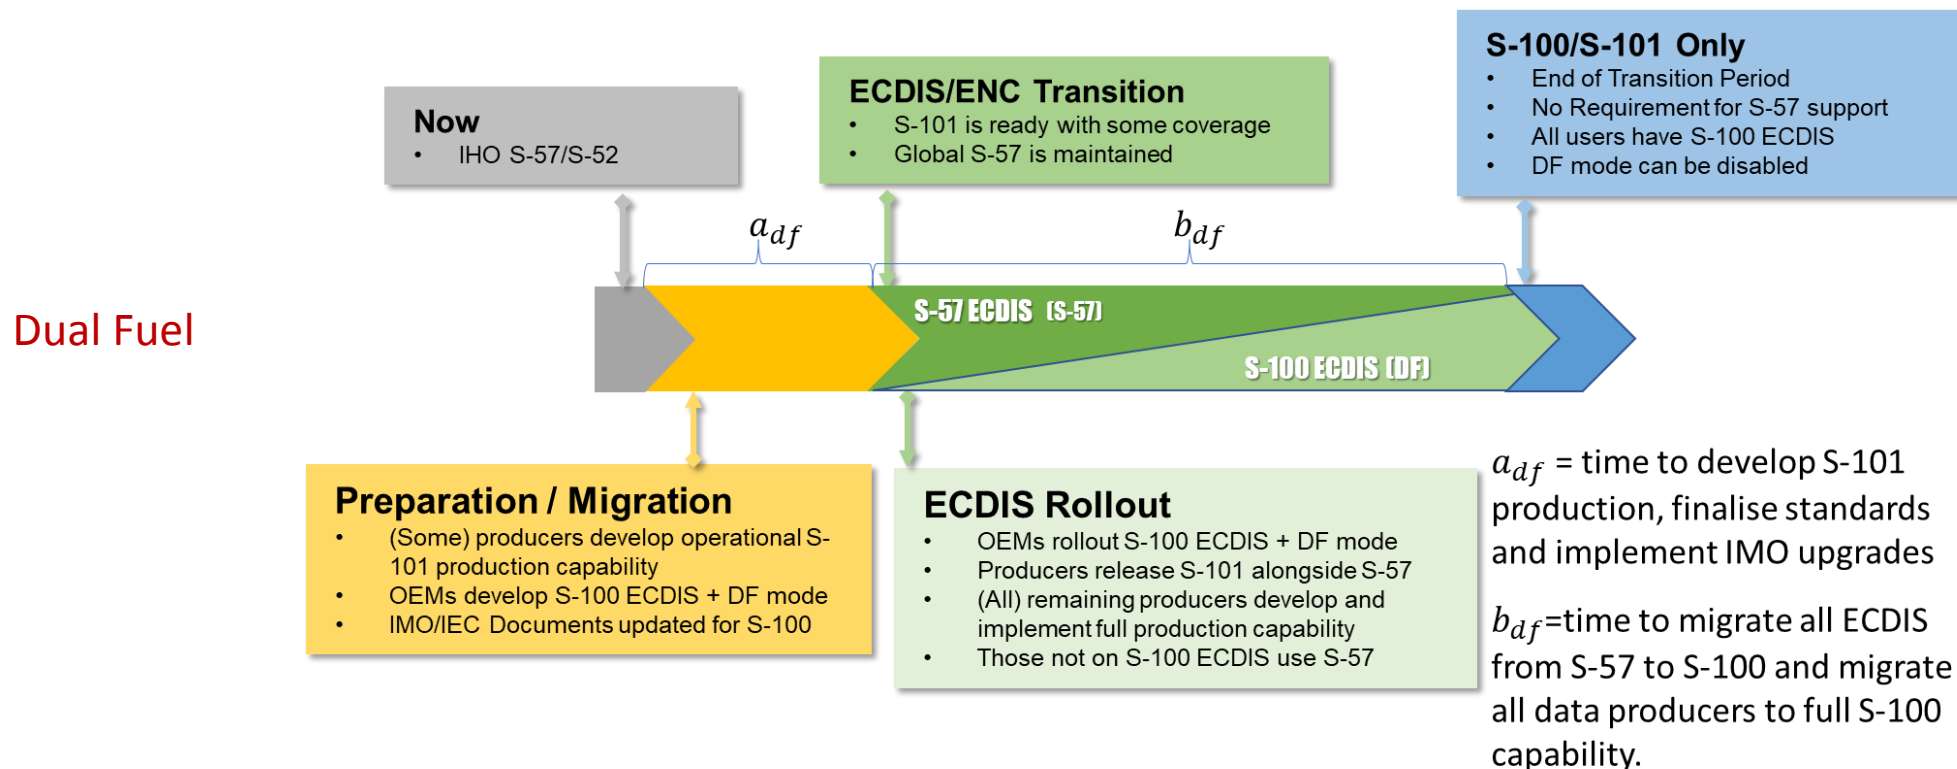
Now
• IHO S-57/S-52

ECDIS/ENC Transition
• S-101 is ready with some coverage
• Global S-57 is maintained

S-100/S-101 Only
• End of Transition Period
• No Requirement for S-57 support
• All users have S-100 ECDIS
• DF mode can be disabled

$a_{df}$

$b_{df}$

Dual Fuel

S-57 ECDIS (S-57)

S-100 ECDIS (DF)

Preparation / Migration
• (Some) producers develop operational S-101 production capability
• OEMs develop S-100 ECDIS + DF mode
• IMO/IEC Documents updated for S-100

ECDIS Rollout
• OEMs rollout S-100 ECDIS + DF mode
• Producers release S-101 alongside S-57
• (All) remaining producers develop and implement full production capability
• Those not on S-100 ECDIS use S-57

$a_{df}$ = time to develop S-101 production, finalise standards and implement IMO upgrades

$b_{df}$=time to migrate all ECDIS from S-57 to S-100 and migrate all data producers to full S-100 capability.